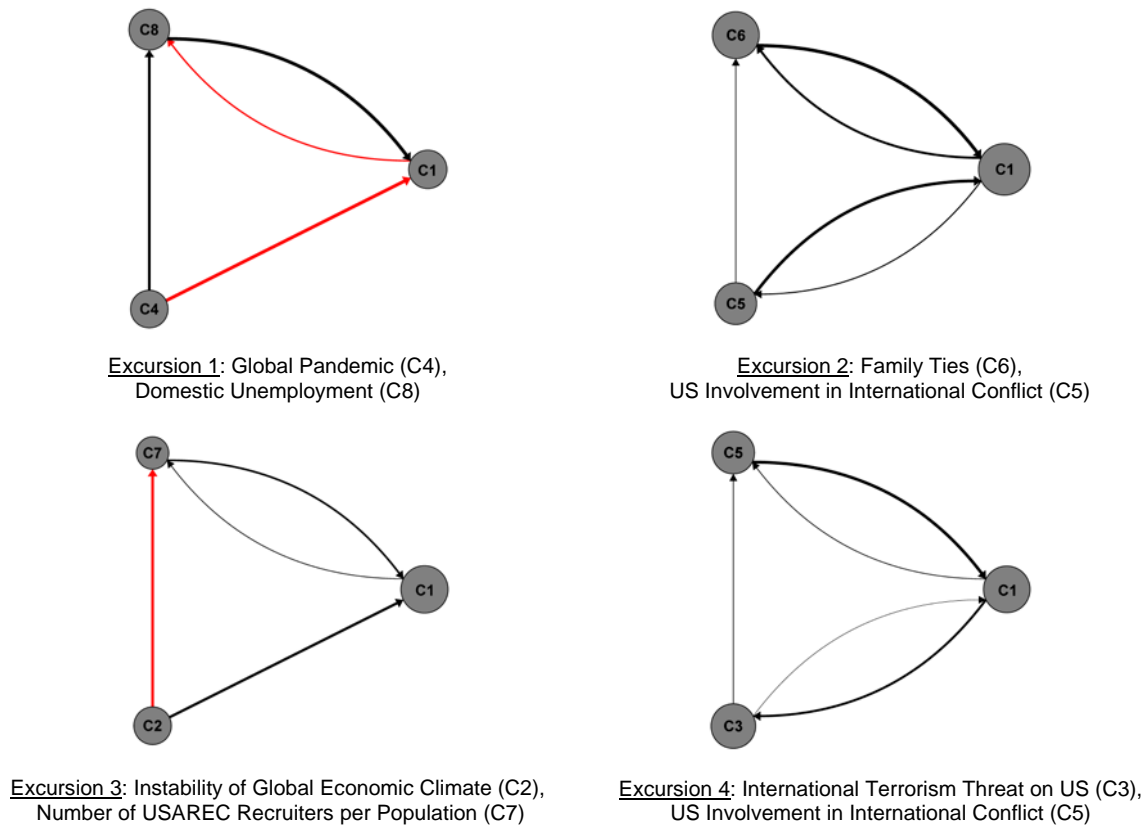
C8

C1

C4

Excursion 1: Global Pandemic (C4), Domestic Unemployment (C8)

C6

C1

C5

Excursion 2: Family Ties (C6), US Involvement in International Conflict (C5)

C7

C1

C2

Excursion 3: Instability of Global Economic Climate (C2), Number of USAREC Recruiters per Population (C7)

C5

C1

C3

Excursion 4: International Terrorism Threat on US (C3), US Involvement in International Conflict (C5)